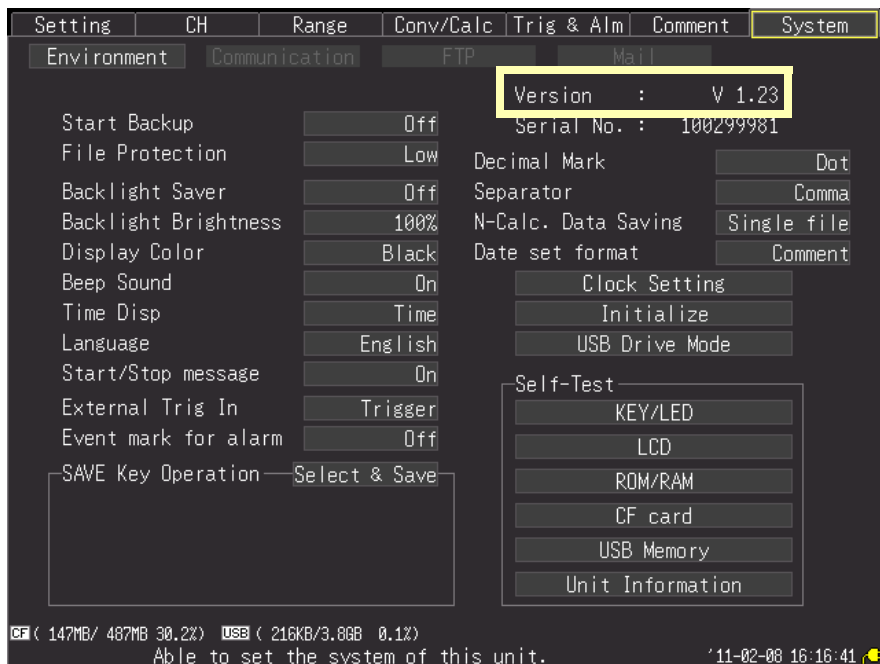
Setting | CH | Range | Conv/Calc | Trig & Alm | Comment | System

Environment | Communication | FTP | Mail

Version : V 1.23
Serial No. : 100299981

Start Backup Off
File Protection Low
Backlight Saver Off
Backlight Brightness 100%
Display Color Black
Beep Sound On
Time Disp Time
Language English
Start/Stop message On
External Trig In Trigger
Event mark for alarm Off
SAVE Key Operation Select & Save

Decimal Mark Dot
Separator Comma
N-Calc. Data Saving Single file
Date set format Comment

Clock Setting
Initialize
USB Drive Mode

Self-Test
KEY/LED
LCD
ROM/RAM
CF card
USB Memory
Unit Information

CF ( 147MB/ 487MB 30.2%) USB ( 216KB/3.8GB 0.1%)
Able to set the system of this unit.
'11-02-08 16:16:41